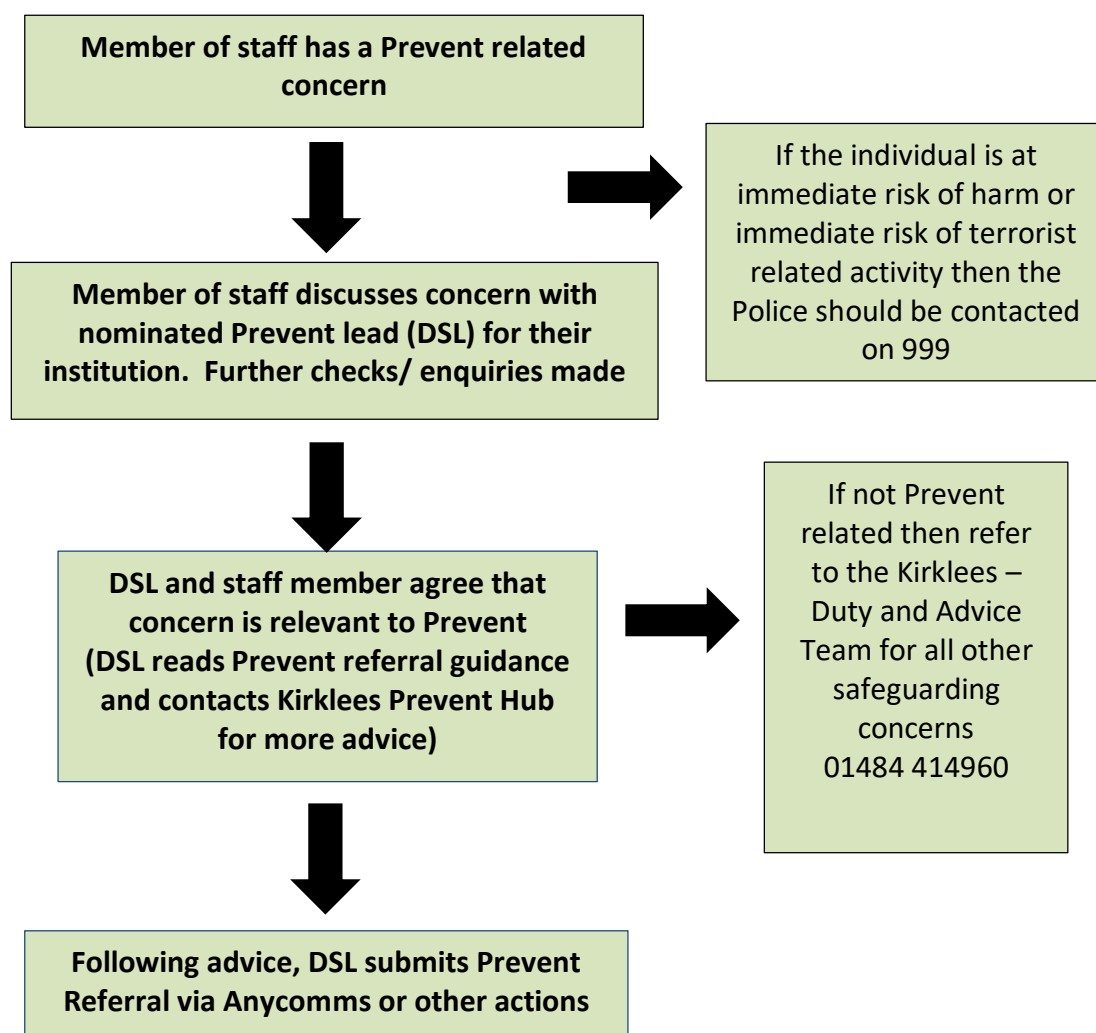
Member of staff has a Prevent related concern

If the individual is at immediate risk of harm or immediate risk of terrorist related activity then the Police should be contacted on 999

Member of staff discusses concern with nominated Prevent lead (DSL) for their institution. Further checks/ enquiries made

If not Prevent related then refer to the Kirklees – Duty and Advice Team for all other safeguarding concerns 01484 414960

DSL and staff member agree that concern is relevant to Prevent (DSL reads Prevent referral guidance and contacts Kirklees Prevent Hub for more advice)

Following advice, DSL submits Prevent Referral via Anycomms or other actions